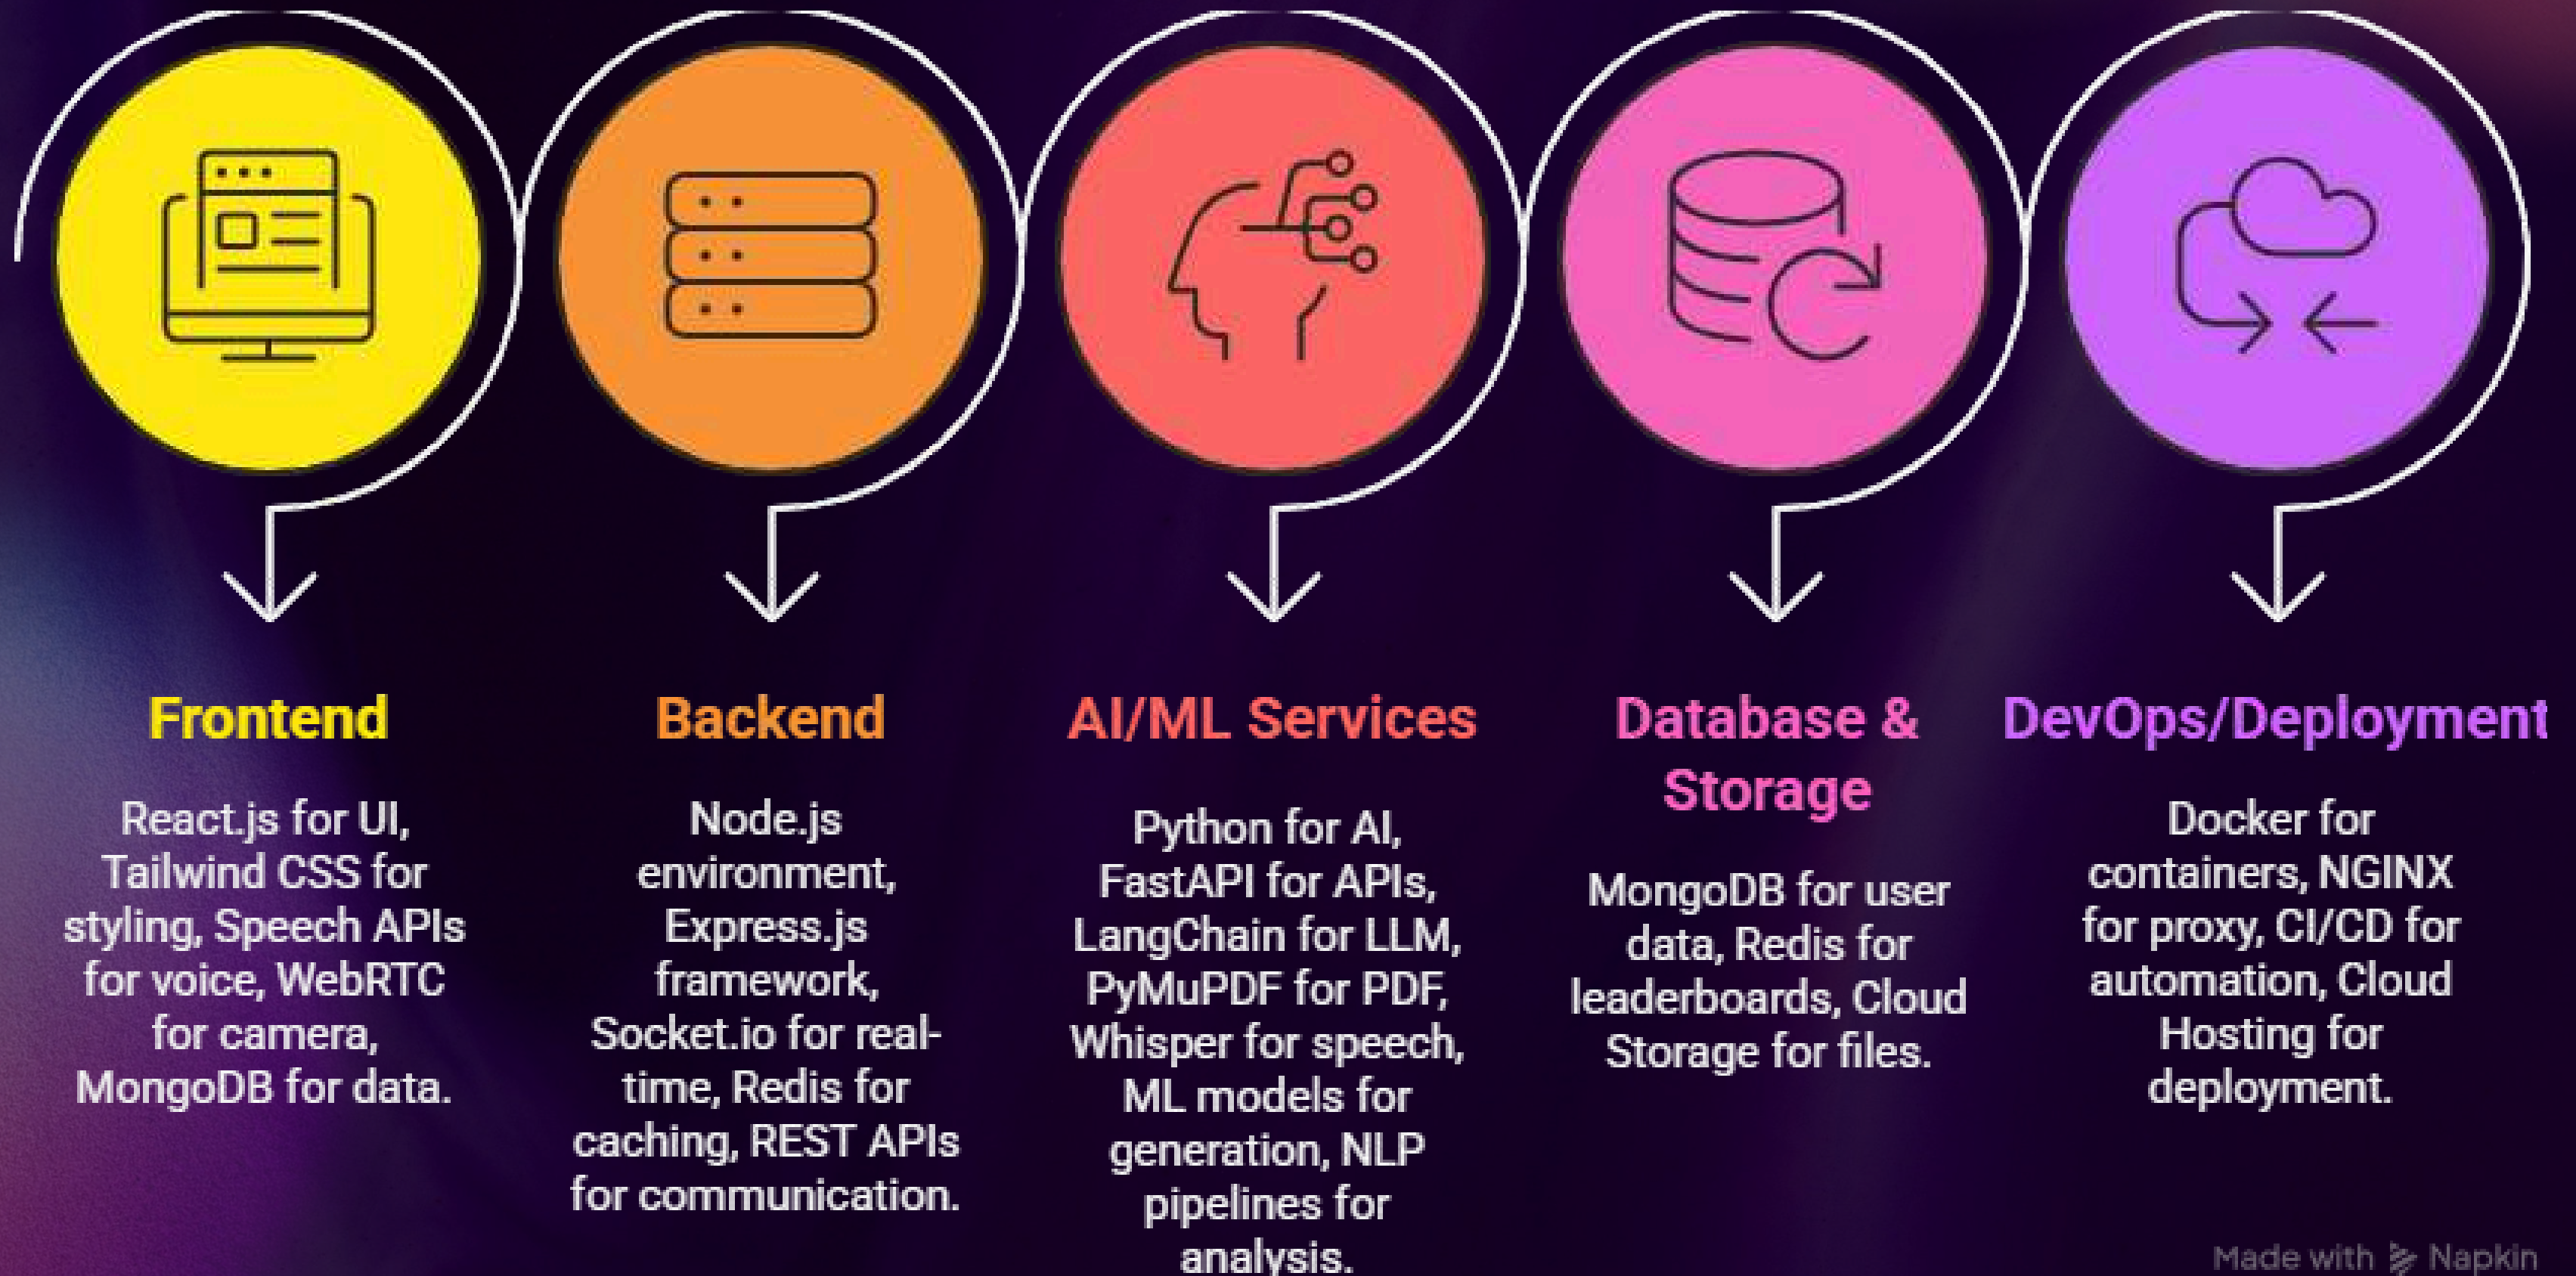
Frontend

React.js for UI, Tailwind CSS for styling, Speech APIs for voice, WebRTC for camera, MongoDB for data.

Backend

Node.js environment, Express.js framework, Socket.io for real-time, Redis for caching, REST APIs for communication.

AI/ML Services

Python for AI, FastAPI for APIs, LangChain for LLM, PyMuPDF for PDF, Whisper for speech, ML models for generation, NLP pipelines for analysis.

Database & Storage

MongoDB for user data, Redis for leaderboards, Cloud Storage for files.

DevOps/Deployment

Docker for containers, NGINX for proxy, CI/CD for automation, Cloud Hosting for deployment.

Made with Napkin